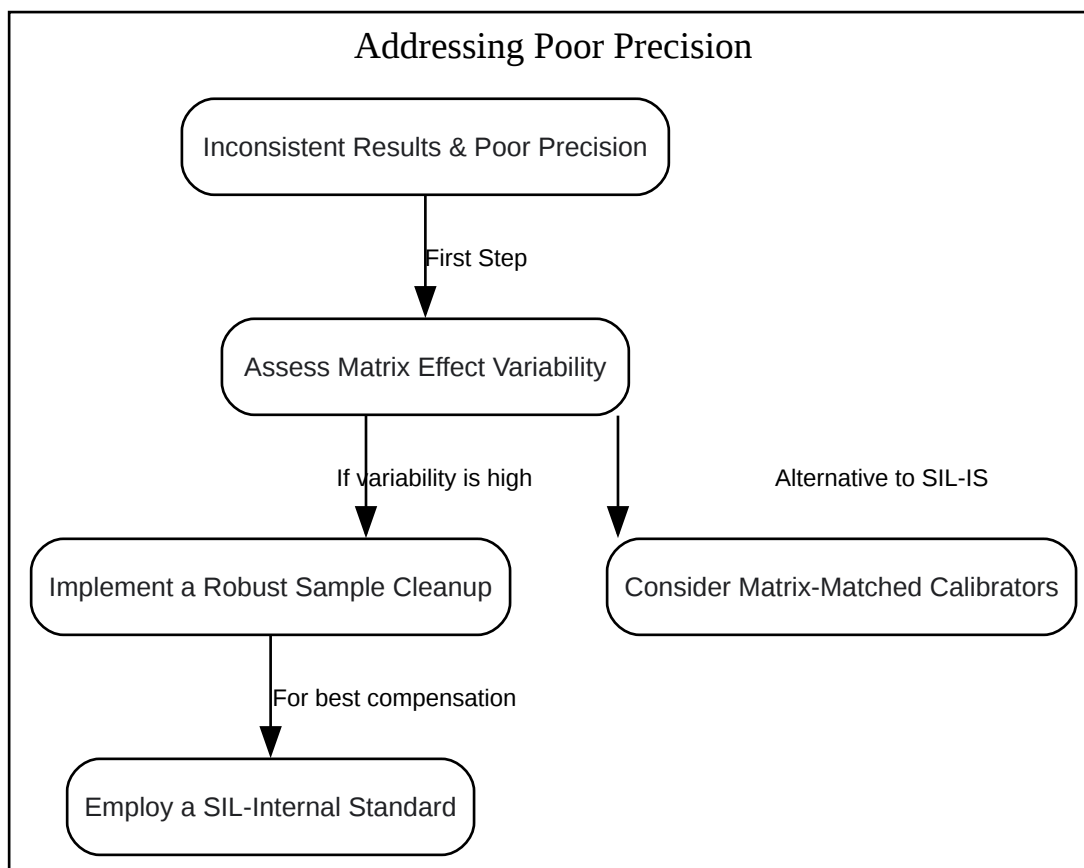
Addressing Poor Precision

Inconsistent Results & Poor Precision

First Step

Assess Matrix Effect Variability

If variability is high

Alternative to SIL-IS

Implement a Robust Sample Cleanup

Consider Matrix-Matched Calibrators

For best compensation

Employ a SIL-Internal Standard